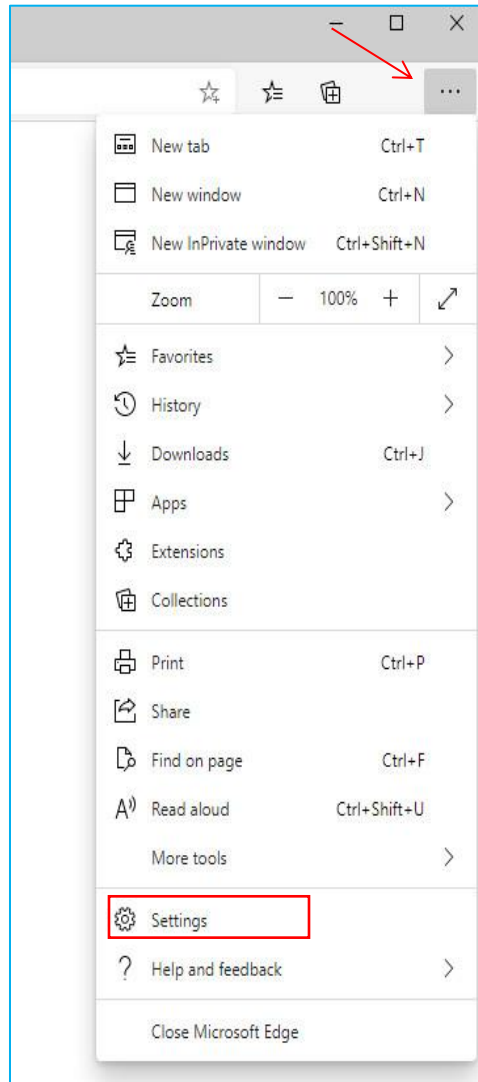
...

New tab Ctrl+T
New window Ctrl+N
New InPrivate window Ctrl+Shift+N

Zoom — 100% +

Favorites
History
Downloads Ctrl+J
Apps
Extensions
Collections

Print Ctrl+P
Share
Find on page Ctrl+F
Read aloud Ctrl+Shift+U
More tools

Settings
Help and feedback

Close Microsoft Edge